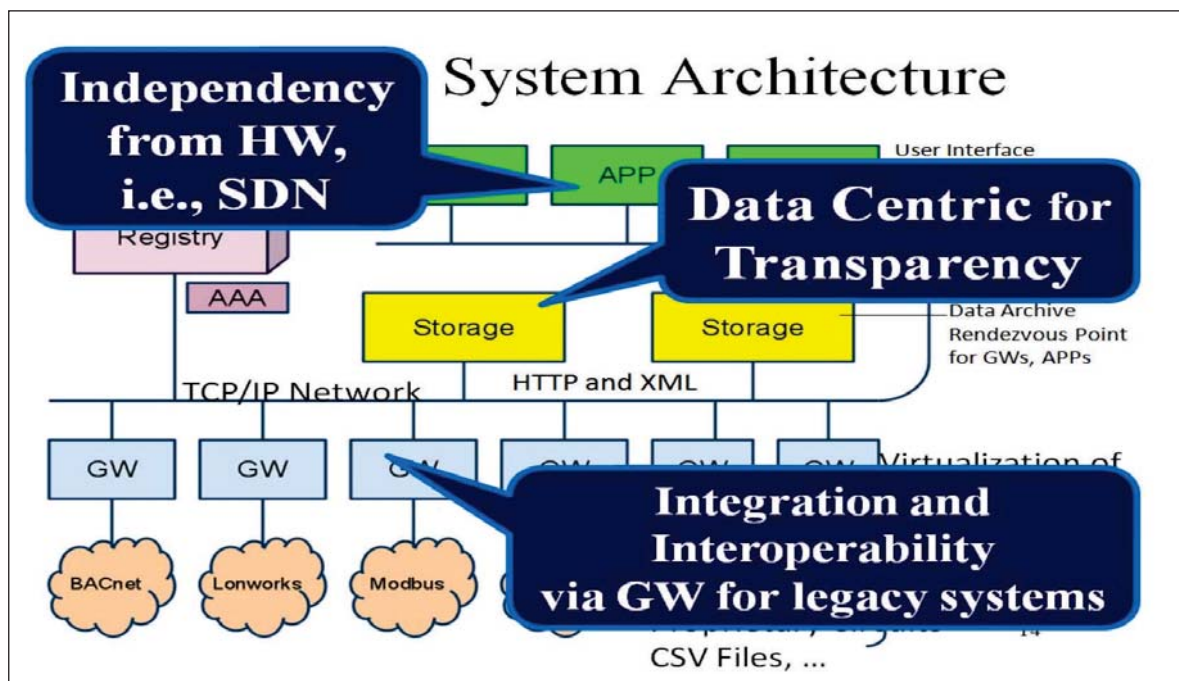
System Architecture

Independency from HW, i.e., SDN

User Interface

APP

Data Centric for Transparency

Registry

AAA

Storage

Storage

Data Archive Rendezvous Point for GWs, APPs

TCP/IP Network

HTTP and XML

GW

GW

GW

GW

GW

GW

Virtualization of

Integration and Interoperability via GW for legacy systems

BACnet

Lonworks

Modbus

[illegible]

14

CSV Files, ...